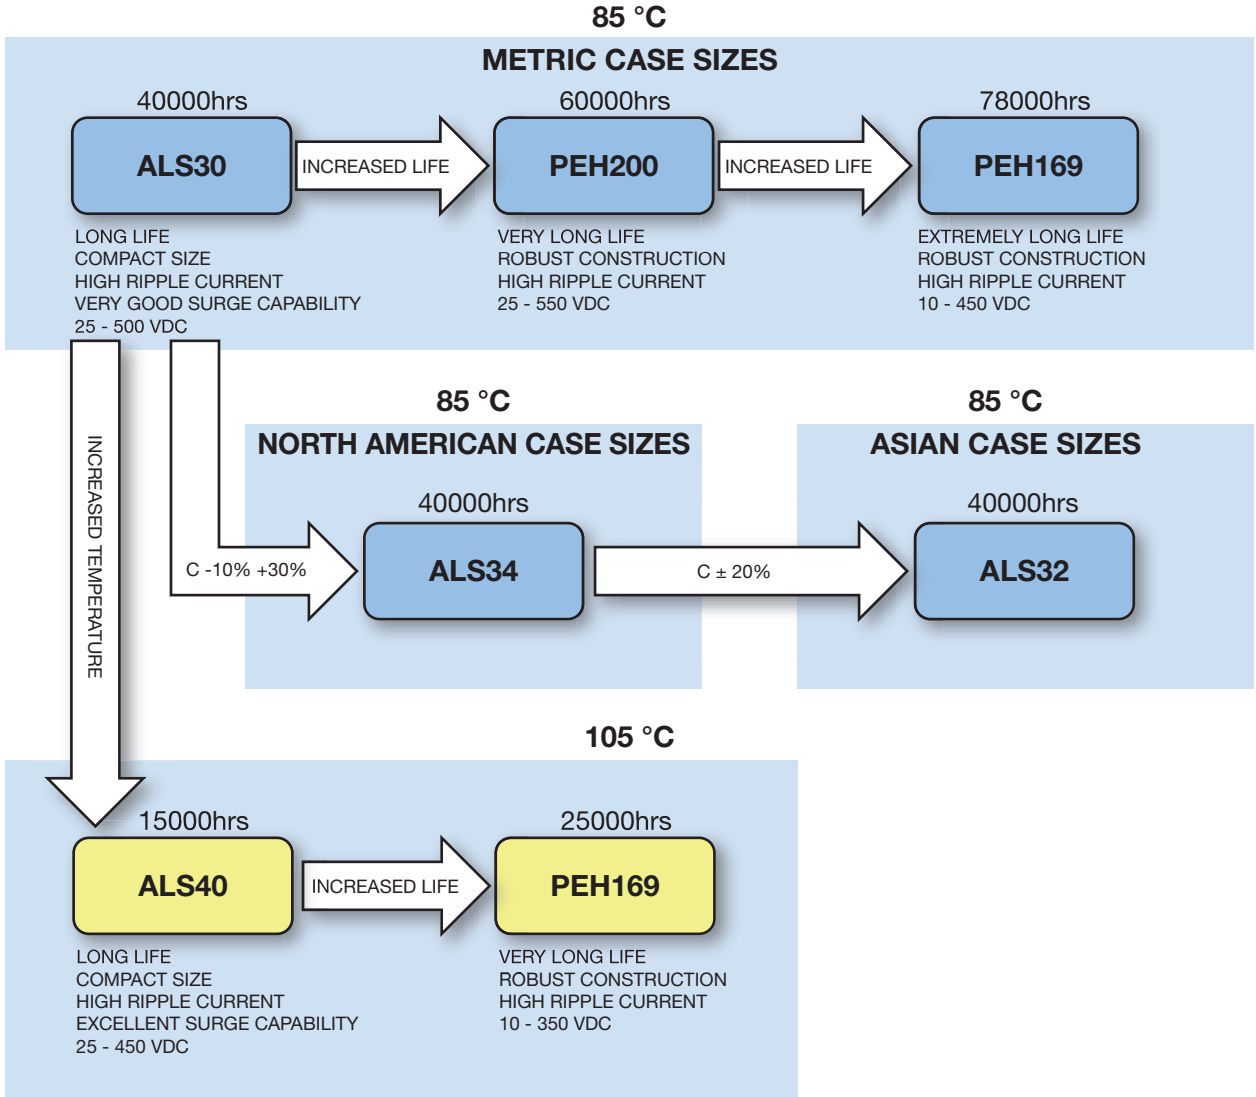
85 °C
METRIC CASE SIZES

40000hrs
ALS30
INCREASED LIFE
60000hrs
PEH200
INCREASED LIFE
78000hrs
PEH169

LONG LIFE
COMPACT SIZE
HIGH RIPPLE CURRENT
VERY GOOD SURGE CAPABILITY
25 - 500 VDC

VERY LONG LIFE
ROBUST CONSTRUCTION
HIGH RIPPLE CURRENT
25 - 550 VDC

EXTREMELY LONG LIFE
ROBUST CONSTRUCTION
HIGH RIPPLE CURRENT
10 - 450 VDC

INCREASED TEMPERATURE

85 °C
NORTH AMERICAN CASE SIZES
40000hrs
C -10% +30%
ALS34
C ± 20%

85 °C
ASIAN CASE SIZES
40000hrs
ALS32

105 °C
15000hrs
ALS40
INCREASED LIFE
25000hrs
PEH169

LONG LIFE
COMPACT SIZE
HIGH RIPPLE CURRENT
EXCELLENT SURGE CAPABILITY
25 - 450 VDC

VERY LONG LIFE
ROBUST CONSTRUCTION
HIGH RIPPLE CURRENT
10 - 350 VDC